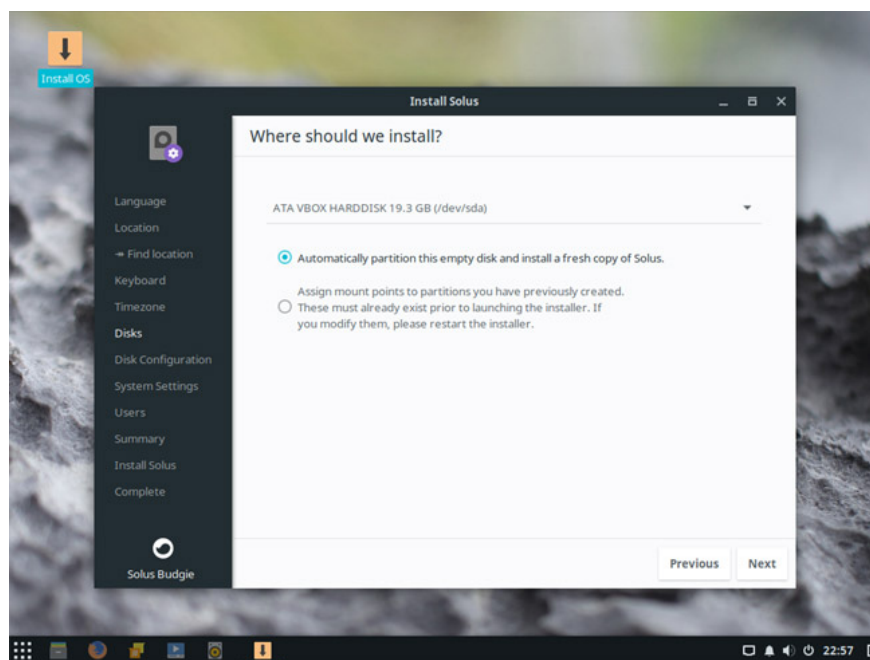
Install OS

Install Solus

Where should we install?

Language
Location
➞ Find location
Keyboard
Timezone
Disks
Disk Configuration
System Settings
Users
Summary
Install Solus
Complete

Solus Budgie

ATA VBOX HARDDISK 19.3 GB (/dev/sda)

Automatically partition this empty disk and install a fresh copy of Solus.

Assign mount points to partitions you have previously created. These must already exist prior to launching the installer. If you modify them, please restart the installer.

Previous
Next

22:57